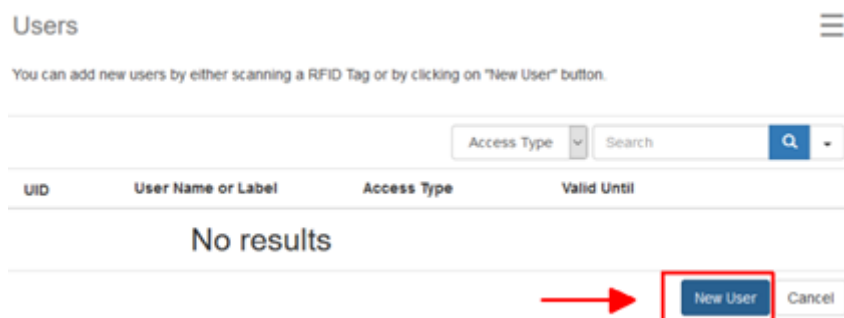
Users

You can add new users by either scanning a RFID Tag or by clicking on "New User" button.

Access Type

Search

| UID | User Name or Label | Access Type | Valid Until |
|---|---|---|---|

No results

New User

Cancel